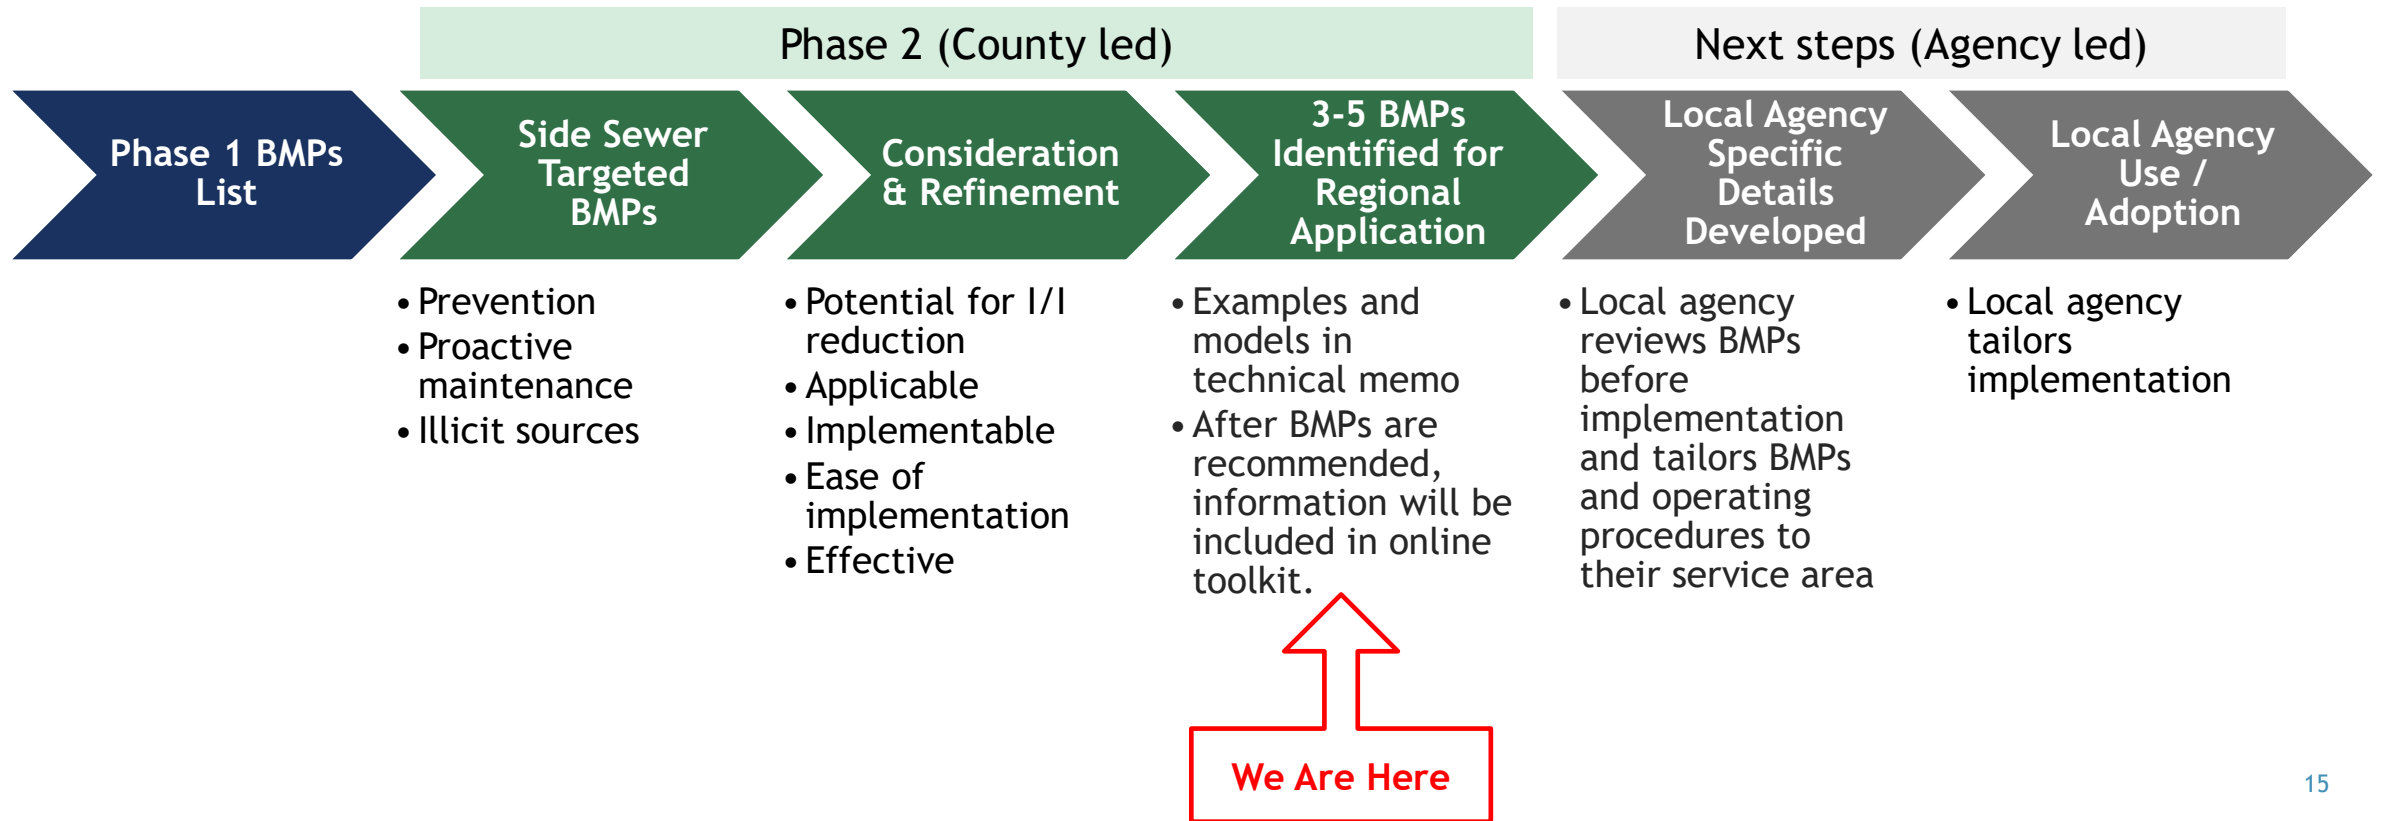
Phase 2 (County led)

Next steps (Agency led)

Phase 1 BMPs List

Side Sewer Targeted BMPs

Consideration & Refinement

3-5 BMPs Identified for Regional Application

Local Agency Specific Details Developed

Local Agency Use / Adoption

• Prevention
• Proactive maintenance
• Illicit sources

• Potential for I/I reduction
• Applicable
• Implementable
• Ease of implementation
• Effective

• Examples and models in technical memo
• After BMPs are recommended, information will be included in online toolkit.

• Local agency reviews BMPs before implementation and tailors BMPs and operating procedures to their service area

• Local agency tailors implementation

We Are Here

15